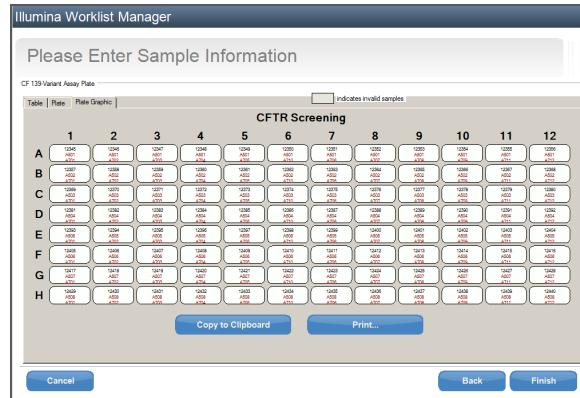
Illumina Worklist Manager

Please Enter Sample Information

CF 139-Variant Assay Plate

Table | Plate | Plate Graphic

indicates invalid samples

CFTR Screening

|   | 1 | 2 | 3 | 4 | 5 | 6 | 7 | 8 | 9 | 10 | 11 | 12 |
|---|---|---|---|---|---|---|---|---|---|---|---|---|
| A | 12345 | 12346 | 12347 | 12348 | 12349 | 12350 | 12351 | 12352 | 12353 | 12354 | 12355 | 12356 |
| B | 12357 | 12358 | 12359 | 12360 | 12361 | 12362 | 12363 | 12364 | 12365 | 12366 | 12367 | 12368 |
| C | 12369 | 12370 | 12371 | 12372 | 12373 | 12374 | 12375 | 12376 | 12377 | 12378 | 12379 | 12380 |
| D | 12381 | 12382 | 12383 | 12384 | 12385 | 12386 | 12387 | 12388 | 12389 | 12390 | 12391 | 12392 |
| E | 12393 | 12394 | 12395 | 12396 | 12397 | 12398 | 12399 | 12400 | 12401 | 12402 | 12403 | 12404 |
| F | 12405 | 12406 | 12407 | 12408 | 12409 | 12410 | 12411 | 12412 | 12413 | 12414 | 12415 | 12416 |
| G | 12417 | 12418 | 12419 | 12420 | 12421 | 12422 | 12423 | 12424 | 12425 | 12426 | 12427 | 12428 |
| H | 12429 | 12430 | 12431 | 12432 | 12433 | 12434 | 12435 | 12436 | 12437 | 12438 | 12439 | 12440 |

Copy to Clipboard

Print...

Cancel

Back

Finish